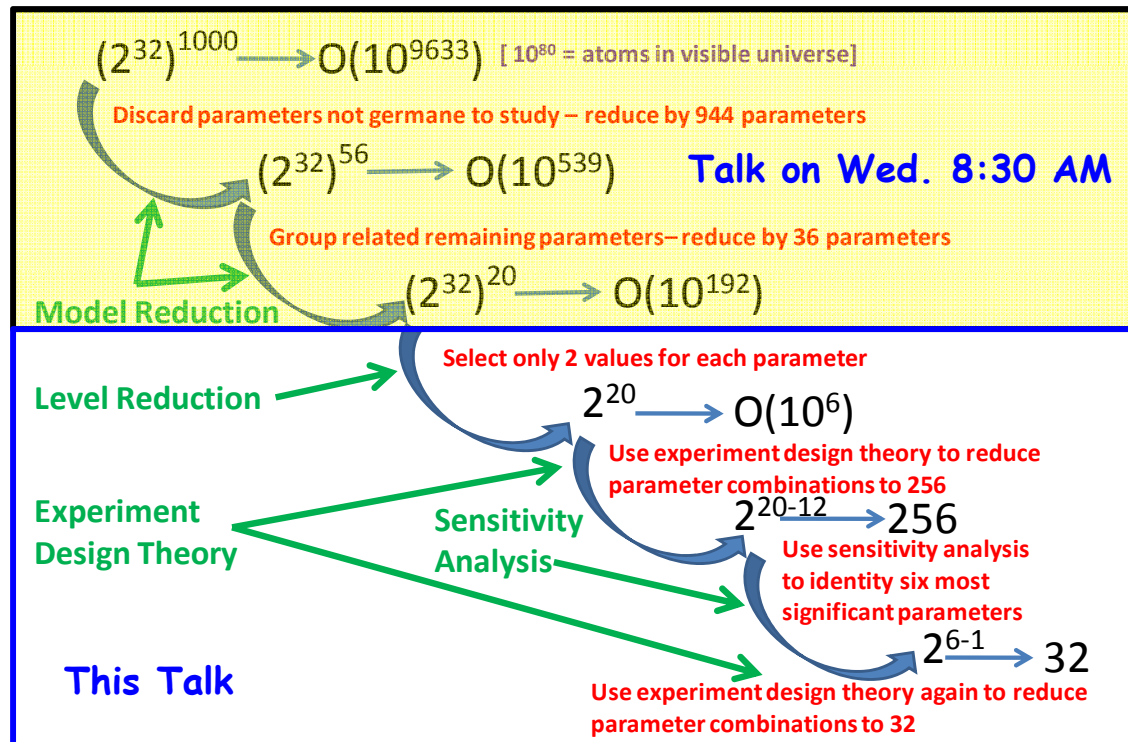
$(2^{32})^{1000}$ → $O(10^{9633})$ [ $10^{80}$ = atoms in visible universe]

Discard parameters not germane to study – reduce by 944 parameters

$(2^{32})^{56}$ → $O(10^{539})$

Talk on Wed. 8:30 AM

Group related remaining parameters– reduce by 36 parameters

Model Reduction

$(2^{32})^{20}$ → $O(10^{192})$

Select only 2 values for each parameter

Level Reduction

$2^{20}$ → $O(10^{6})$

Use experiment design theory to reduce parameter combinations to 256

Experiment Design Theory

Sensitivity Analysis

$2^{20-12}$ → 256

Use sensitivity analysis to identity six most significant parameters

$2^{6-1}$ → 32

This Talk

Use experiment design theory again to reduce parameter combinations to 32